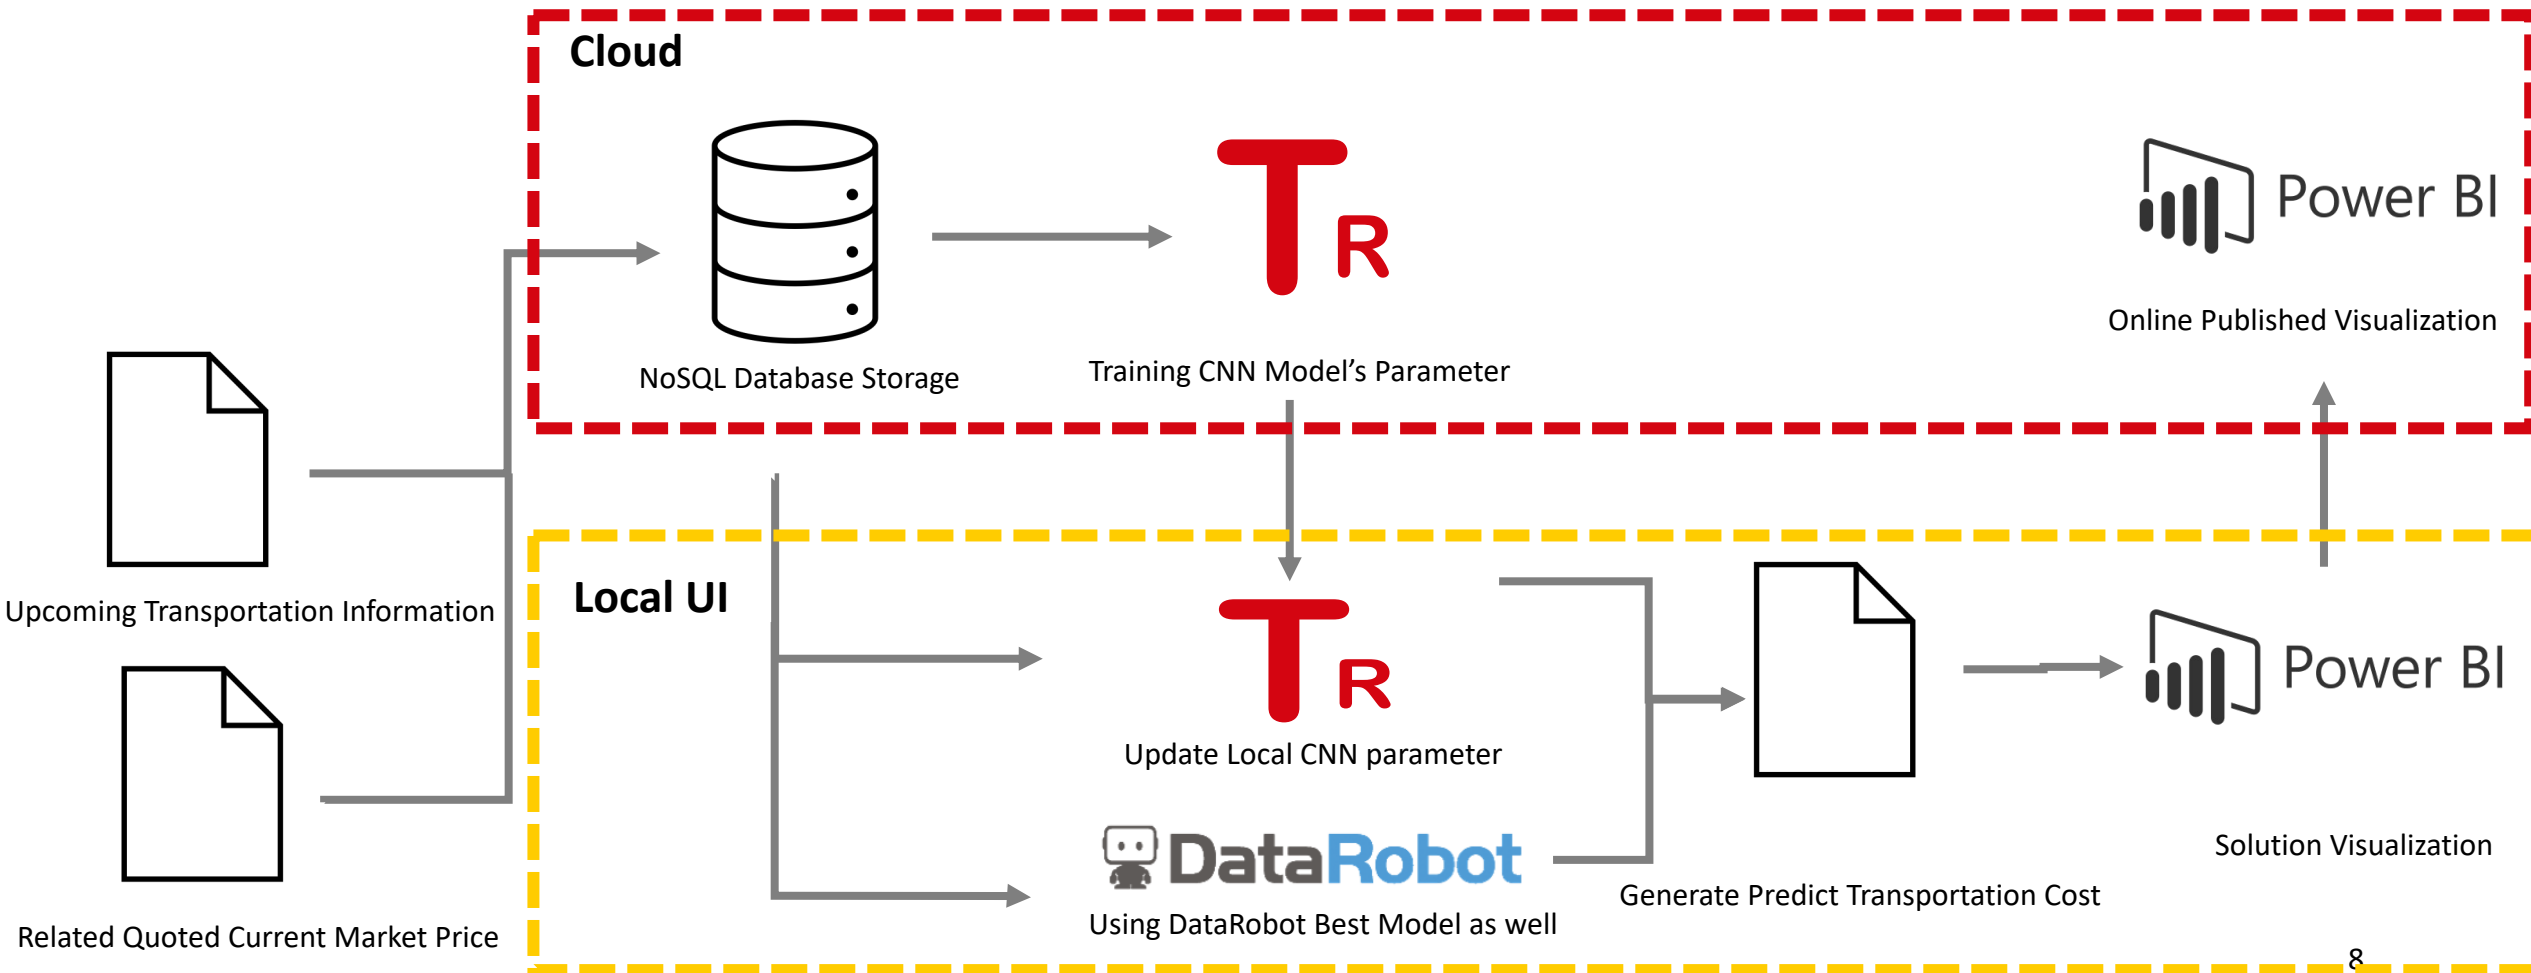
Cloud

NoSQL Database Storage

T R

Training CNN Model's Parameter

Power BI

Online Published Visualization

Upcoming Transportation Information

Related Quoted Current Market Price

Local UI

T R

Update Local CNN parameter

DataRobot

Using DataRobot Best Model as well

Generate Predict Transportation Cost

Power BI

Solution Visualization

8